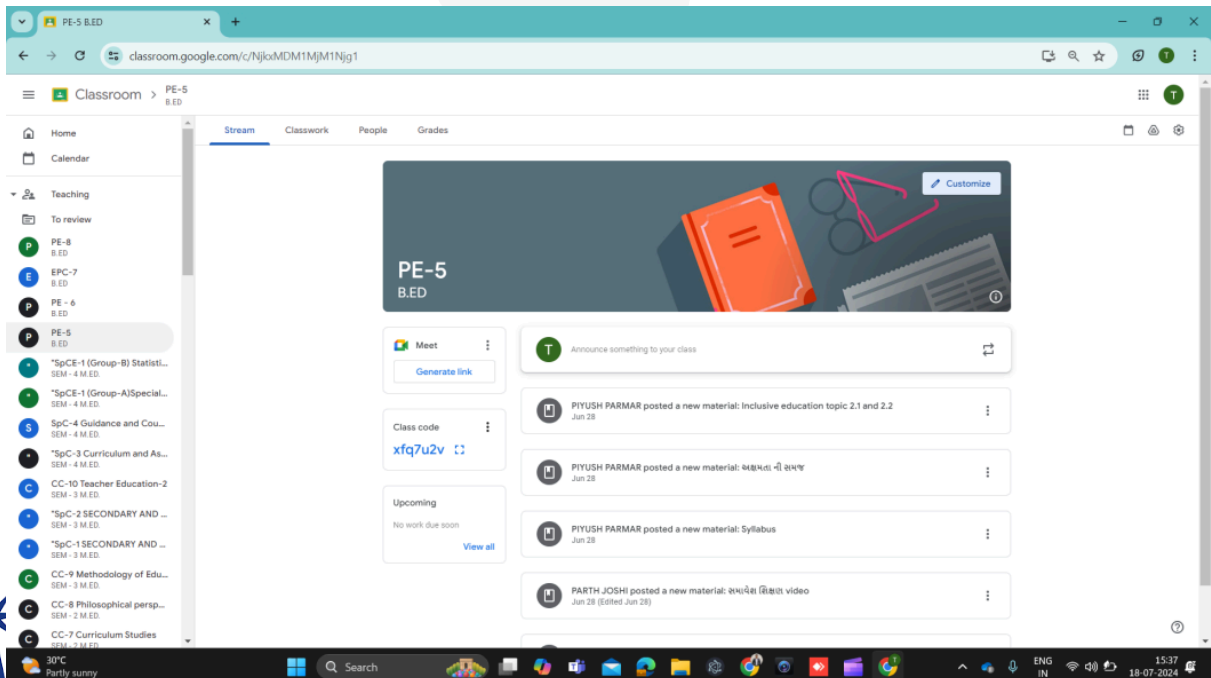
PE-5 B.ED

classroom.google.com/c/NjkxMDM1MjM1Njg1

Classroom > PE-5 B.ED

Home
Calendar
Teaching
To review
PE-8 B.ED
EPC-7 B.ED
PE - 6 B.ED
PE-5 B.ED
"SpCE-1 (Group-B) Statisti... SEM - 4 M.ED.
"SpCE-1 (Group-A)Special... SEM - 4 M.ED.
SpC-4 Guidance and Cou... SEM - 4 M.ED.
"SpC-3 Curriculum and As... SEM - 4 M.ED.
CC-10 Teacher Education-2 SEM - 3 M.ED.
"SpC-2 SECONDARY AND ... SEM - 3 M.ED.
"SpC-1 SECONDARY AND ... SEM - 3 M.ED.
CC-9 Methodology of Edu... SEM - 3 M.ED.
CC-8 Philosophical persp... SEM - 2 M.ED.
CC-7 Curriculum Studies SEM - 2 M.ED.

Stream Classwork People Grades

Customize

PE-5
B.ED

Meet
Generate link

Class code
xfq7u2v

Upcoming
No work due soon
View all

Announce something to your class

PIYUSH PARMAR posted a new material: Inclusive education topic 2.1 and 2.2
Jun 28

PIYUSH PARMAR posted a new material: અક્ષમતા ની સમજ
Jun 28

PIYUSH PARMAR posted a new material: Syllabus
Jun 28

PARTH JOSHI posted a new material: સમાવેશ શિક્ષણ video
Jun 28 (Edited Jun 28)

30°C
Partly sunny
Search
ENG IN
15:37
18-07-2024